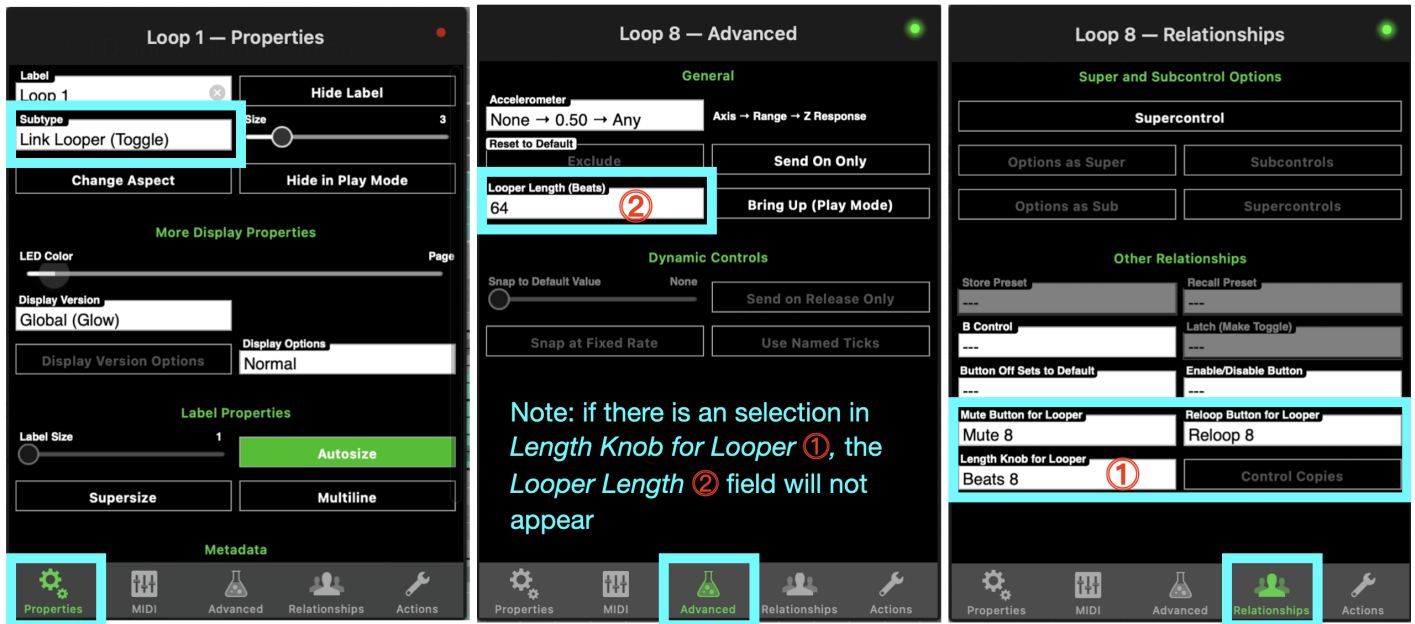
Loop 1 — Properties

Label
Loop 1

Hide Label

Subtype
Link Looper (Toggle)

Size
3

Change Aspect

Hide in Play Mode

More Display Properties

LED Color
Page

Display Version
Global (Glow)

Display Options
Normal

Display Version Options

Label Properties

Label Size
1

Autosize

Supersize

Multiline

Metadata

Properties
MIDI
Advanced
Relationships
Actions

Loop 8 — Advanced

General

Accelerometer
None → 0.50 → Any

Axis → Range → Z Response

Reset to Default
Exclude

Send On Only

Looper Length (Beats)
64 ②

Bring Up (Play Mode)

Dynamic Controls

Snap to Default Value
None

Send on Release Only

Snap at Fixed Rate

Use Named Ticks

Note: if there is an selection in *Length Knob for Looper* ①, the *Looper Length* ② field will not appear

Properties
MIDI
Advanced
Relationships
Actions

Loop 8 — Relationships

Super and Subcontrol Options

Supercontrol

Options as Super

Subcontrols

Options as Sub

Supercontrols

Other Relationships

Store Preset
---

Recall Preset
---

B Control
---

Latch (Make Toggle)
---

Button Off Sets to Default
---

Enable/Disable Button
---

Mute Button for Looper
Mute 8

Reloop Button for Looper
Reloop 8

Length Knob for Looper
Beats 8 ①

Control Copies

Properties
MIDI
Advanced
Relationships
Actions